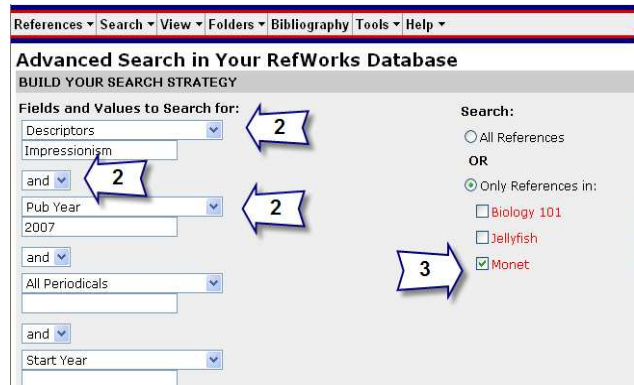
References ▾ Search ▾ View ▾ Folders ▾ Bibliography Tools ▾ Help ▾

Advanced Search in Your RefWorks Database

BUILD YOUR SEARCH STRATEGY

Fields and Values to Search for:

Descriptors

Impressionism

2

and

2

Pub Year

2007

2

and

All Periodicals

and

Start Year

Search:

All References

OR

Only References in:

Biology 101

Jellyfish

3

Monet